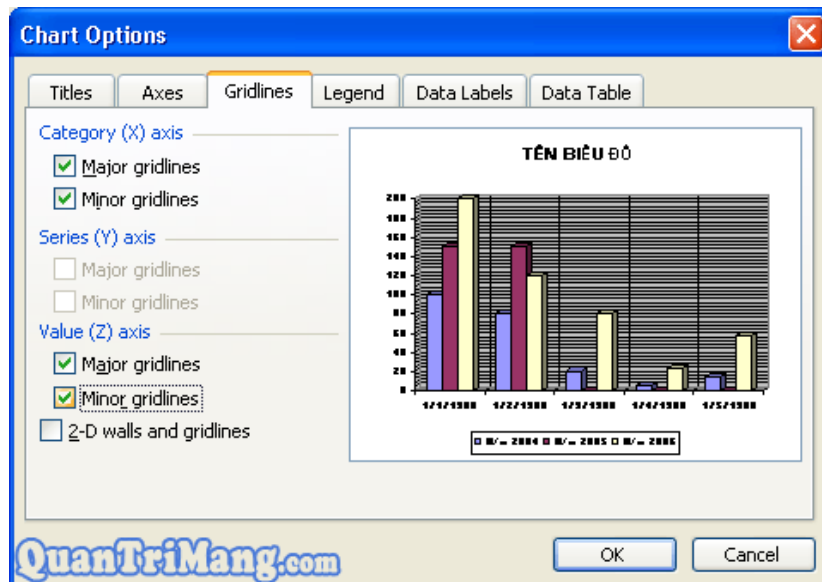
Chart Options

Titles
Axes
Gridlines
Legend
Data Labels
Data Table

Category (X) axis
Major gridlines
Minor gridlines
Series (Y) axis
Major gridlines
Minor gridlines
Value (Z) axis
Major gridlines
Minor gridlines
2-D walls and gridlines

TÊN BIỂU ĐỒ

200
180
160
140
120
100
80
60
40
20
0

1/1/1900
1/2/1900
1/3/1900
1/4/1900
1/5/1900

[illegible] 2004 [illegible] 2005 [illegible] 2006

QuanTriMang.com

OK
Cancel